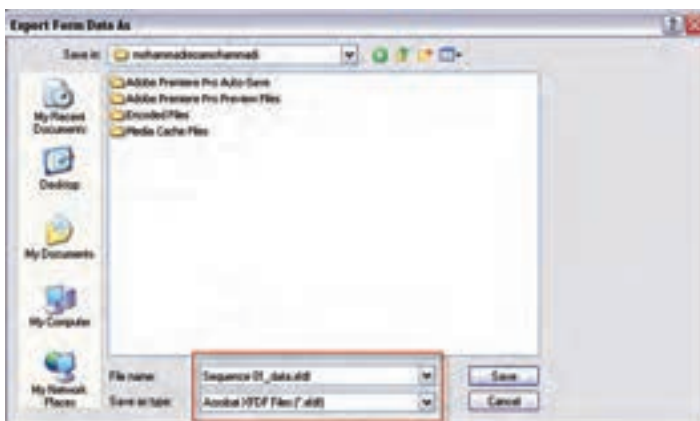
Export Form Data As

Save in: mohammadrezamohammadi

Adobe Premiere Pro Auto-Save
Adobe Premiere Pro Preview Files
Encoded Files
Media Cache Files

My Recent Documents
Desktop
My Documents
My Computer
My Network Places

File name: Sequence 01_data.xfdf
Save as type: Acrobat XFDF Files (*.xfdf)

Save
Cancel